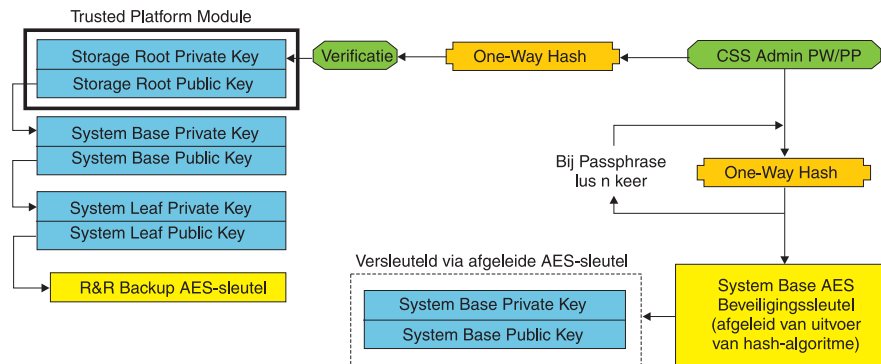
Trusted Platform Module

Storage Root Private Key

Storage Root Public Key

Verificatie

One-Way Hash

CSS Admin PW/PP

System Base Private Key

System Base Public Key

Bij Passphrase lus n keer

One-Way Hash

System Leaf Private Key

System Leaf Public Key

Versleuteld via afgeleide AES-sleutel

R&R Backup AES-sleutel

System Base Private Key

System Base Public Key

System Base AES Beveiligingssleutel (afgeleid van uitvoer van hash-algoritme)